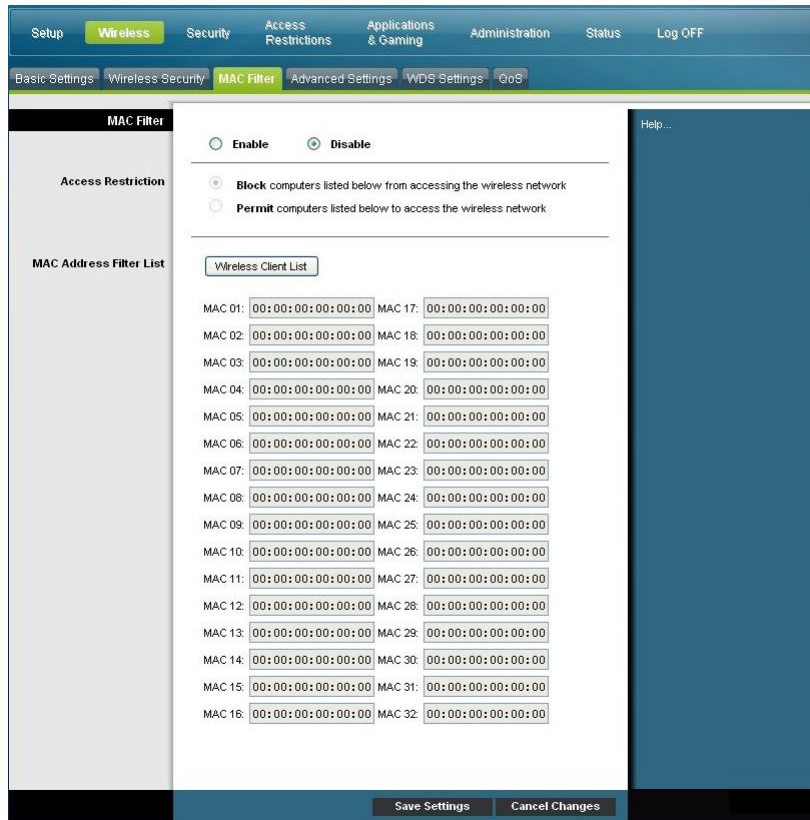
Setup Wireless Security Access Restrictions Applications & Gaming Administration Status Log OFF

Basic Settings Wireless Security MAC Filter Advanced Settings WDS Settings QoS

MAC Filter

Enable Disable

Help...

Access Restriction

**Block** computers listed below from accessing the wireless network

**Permit** computers listed below to access the wireless network

MAC Address Filter List

Wireless Client List

| | | | |
|---|---|---|---|
| MAC 01: | 00:00:00:00:00:00 | MAC 17: | 00:00:00:00:00:00 |
| MAC 02: | 00:00:00:00:00:00 | MAC 18: | 00:00:00:00:00:00 |
| MAC 03: | 00:00:00:00:00:00 | MAC 19: | 00:00:00:00:00:00 |
| MAC 04: | 00:00:00:00:00:00 | MAC 20: | 00:00:00:00:00:00 |
| MAC 05: | 00:00:00:00:00:00 | MAC 21: | 00:00:00:00:00:00 |
| MAC 06: | 00:00:00:00:00:00 | MAC 22: | 00:00:00:00:00:00 |
| MAC 07: | 00:00:00:00:00:00 | MAC 23: | 00:00:00:00:00:00 |
| MAC 08: | 00:00:00:00:00:00 | MAC 24: | 00:00:00:00:00:00 |
| MAC 09: | 00:00:00:00:00:00 | MAC 25: | 00:00:00:00:00:00 |
| MAC 10: | 00:00:00:00:00:00 | MAC 26: | 00:00:00:00:00:00 |
| MAC 11: | 00:00:00:00:00:00 | MAC 27: | 00:00:00:00:00:00 |
| MAC 12: | 00:00:00:00:00:00 | MAC 28: | 00:00:00:00:00:00 |
| MAC 13: | 00:00:00:00:00:00 | MAC 29: | 00:00:00:00:00:00 |
| MAC 14: | 00:00:00:00:00:00 | MAC 30: | 00:00:00:00:00:00 |
| MAC 15: | 00:00:00:00:00:00 | MAC 31: | 00:00:00:00:00:00 |
| MAC 16: | 00:00:00:00:00:00 | MAC 32: | 00:00:00:00:00:00 |

Save Settings Cancel Changes